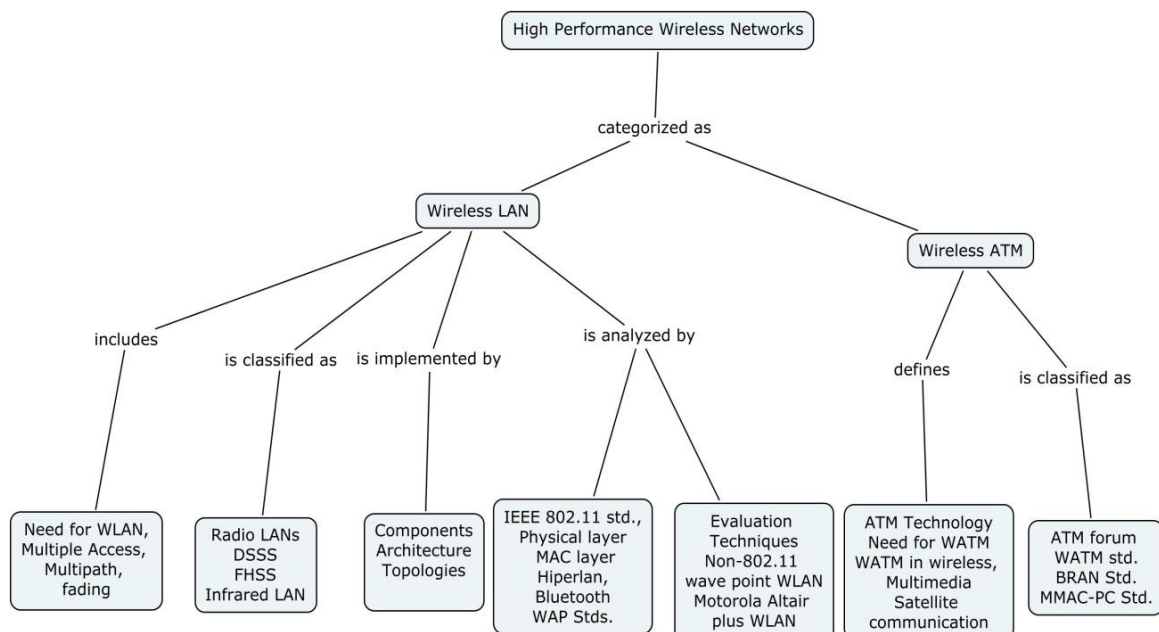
High Performance Wireless Networks

categorized as

Wireless LAN

Wireless ATM

includes

is classified as

is implemented by

is analyzed by

defines

is classified as

Need for WLAN, Multiple Access, Multipath, fading

Radio LANs
DSSS
FHSS
Infrared LAN

Components
Architecture
Topologies

IEEE 802.11 std., Physical layer
MAC layer
Hiperlan,
Bluetooth
WAP Stds.

Evaluation Techniques
Non-802.11 wave point WLAN
Motorola Altair plus WLAN

ATM Technology
Need for WATM
WATM in wireless,
Multimedia
Satellite communication

ATM forum
WATM std.
BRAN Std.
MMAC-PC Std.